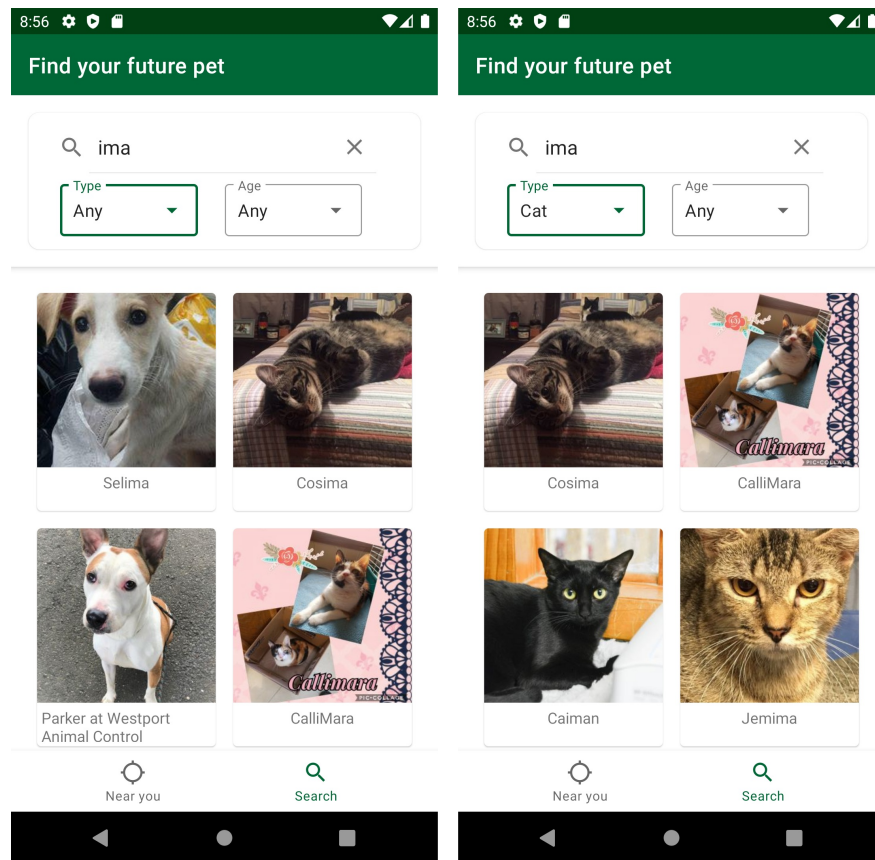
8:56

Find your future pet

ima

Type
Any

Age
Any

Selima

Cosima

Parker at Westport Animal Control

Callimara
PIC COLLAGE

CalliMara

Near you

Search

8:56

Find your future pet

ima

Type
Cat

Age
Any

Cosima

Callimara
PIC COLLAGE

CalliMara

Caiman

Jemima

Near you

Search